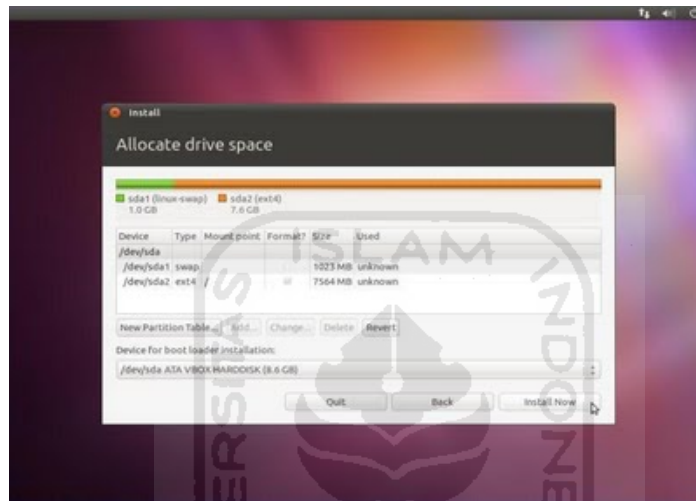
Install

Allocate drive space

sda1 (linux-swap) 1.0 GB
sda2 (ext4) 7.6 GB

| Device | Type | Mount point | Format? | Size | Used |
|---|---|---|---|---|---|
| /dev/sda | | | | | |
| /dev/sda1 | swap | | | 1023 MB | unknown |
| /dev/sda2 | ext4 | / | | 7564 MB | unknown |

New Partition Table... Add... Change... Delete Revert

Device for boot loader installation:

/dev/sda ATA VBOX HARDDISK (8.6 GB)

Quit Back Install Now

ISLAM
INDONE
ERSITAS